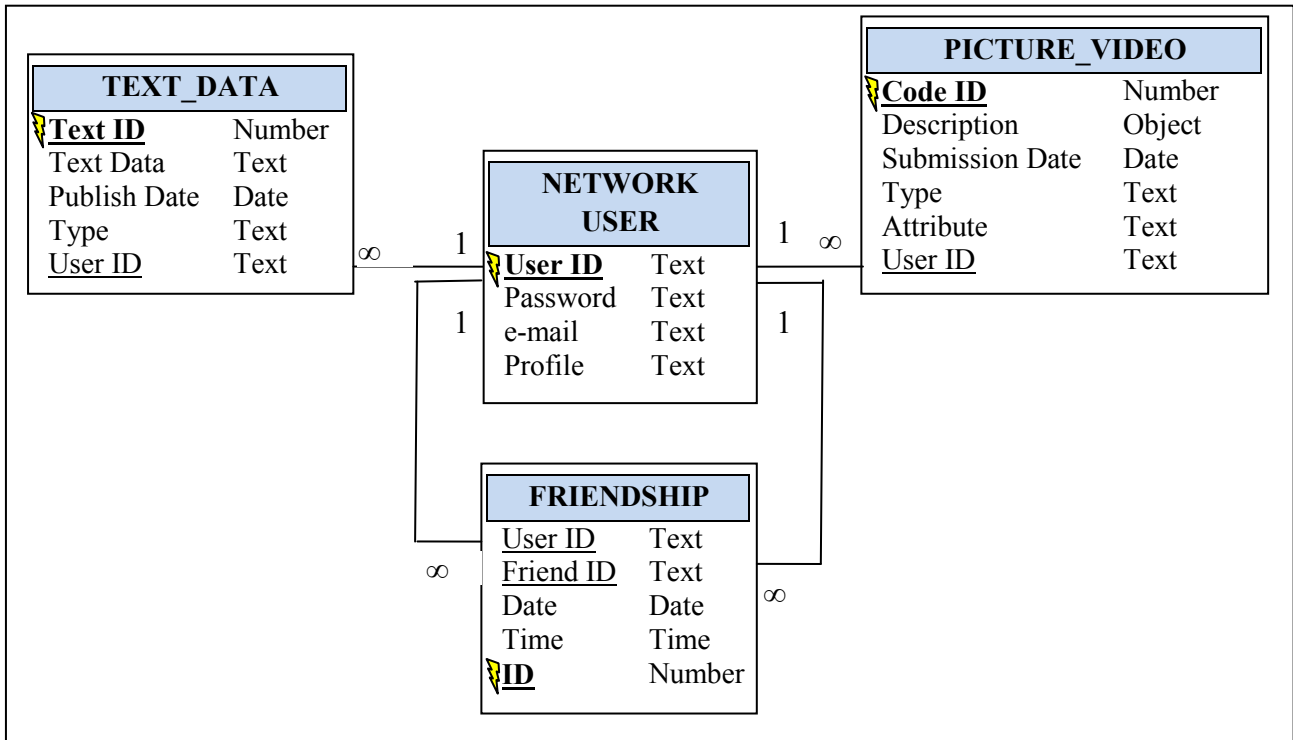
TEXT_DATA

| | |
|---|---|
| Text ID | Number |
| Text Data | Text |
| Publish Date | Date |
| Type | Text |
| User ID | Text |

PICTURE_VIDEO

| | |
|---|---|
| Code ID | Number |
| Description | Object |
| Submission Date | Date |
| Type | Text |
| Attribute | Text |
| User ID | Text |

NETWORK USER

| | |
|---|---|
| User ID | Text |
| Password | Text |
| e-mail | Text |
| Profile | Text |

FRIENDSHIP

| | |
|---|---|
| User ID | Text |
| Friend ID | Text |
| Date | Date |
| Time | Time |
| ID | Number |

$\infty$ 1 1 $\infty$

1 1

$\infty$ $\infty$